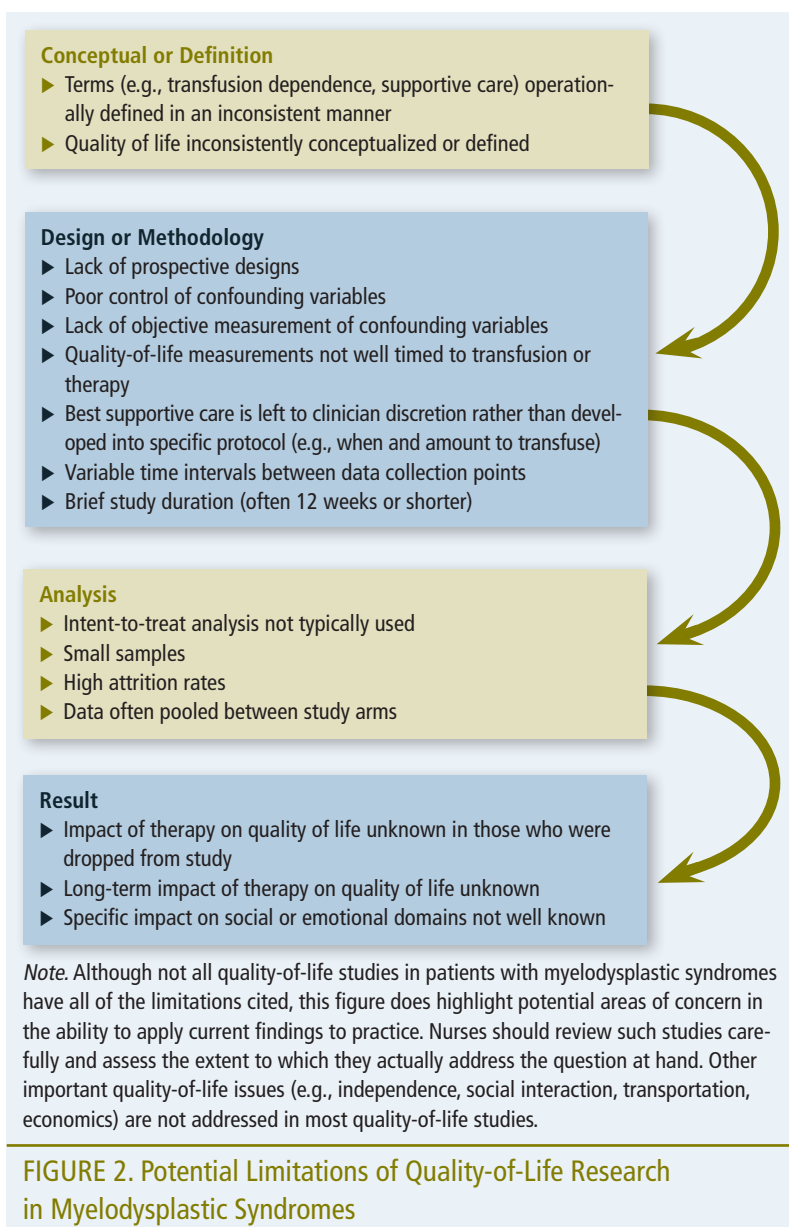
Conceptual or Definition

▶ Terms (e.g., transfusion dependence, supportive care) operationally defined in an inconsistent manner
▶ Quality of life inconsistently conceptualized or defined

Design or Methodology

▶ Lack of prospective designs
▶ Poor control of confounding variables
▶ Lack of objective measurement of confounding variables
▶ Quality-of-life measurements not well timed to transfusion or therapy
▶ Best supportive care is left to clinician discretion rather than developed into specific protocol (e.g., when and amount to transfuse)
▶ Variable time intervals between data collection points
▶ Brief study duration (often 12 weeks or shorter)

Analysis

▶ Intent-to-treat analysis not typically used
▶ Small samples
▶ High attrition rates
▶ Data often pooled between study arms

Result

▶ Impact of therapy on quality of life unknown in those who were dropped from study
▶ Long-term impact of therapy on quality of life unknown
▶ Specific impact on social or emotional domains not well known

Note. Although not all quality-of-life studies in patients with myelodysplastic syndromes have all of the limitations cited, this figure does highlight potential areas of concern in the ability to apply current findings to practice. Nurses should review such studies carefully and assess the extent to which they actually address the question at hand. Other important quality-of-life issues (e.g., independence, social interaction, transportation, economics) are not addressed in most quality-of-life studies.

FIGURE 2. Potential Limitations of Quality-of-Life Research in Myelodysplastic Syndromes